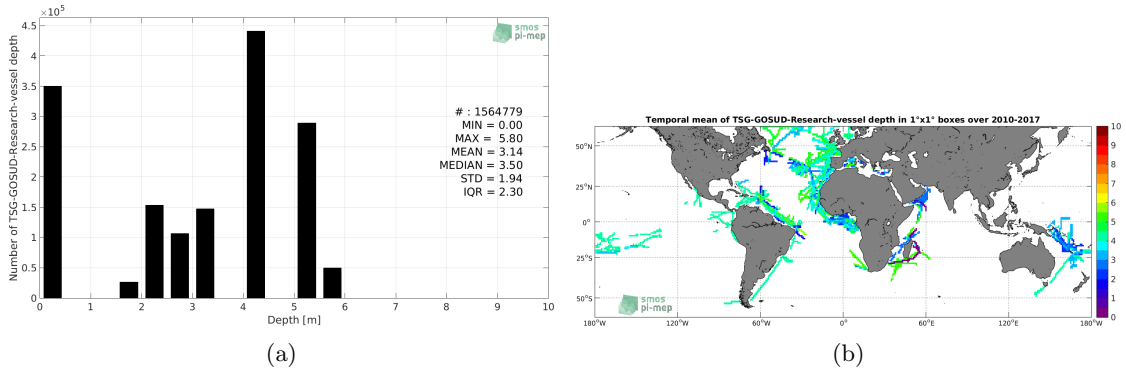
$\times 10^5$

4.5
4
3.5
3
2.5
2
1.5
1
0.5
0

Number of TSG-GOSUD-Research-vessel depth

smos pi-mep

# : 1564779
MIN = 0.00
MAX = 5.80
MEAN = 3.14
MEDIAN = 3.50
STD = 1.94
IQR = 2.30

0 1 2 3 4 5 6 7 8 9 10
Depth [m]

(a)

Temporal mean of TSG-GOSUD-Research-vessel depth in 1°x1° boxes over 2010-2017

50°N
25°N
0°
25°S
50°S

180°W 120°W 60°W 0° 60°E 120°E 180°W

smos pi-mep

10
9
8
7
6
5
4
3
2
1
0

(b)